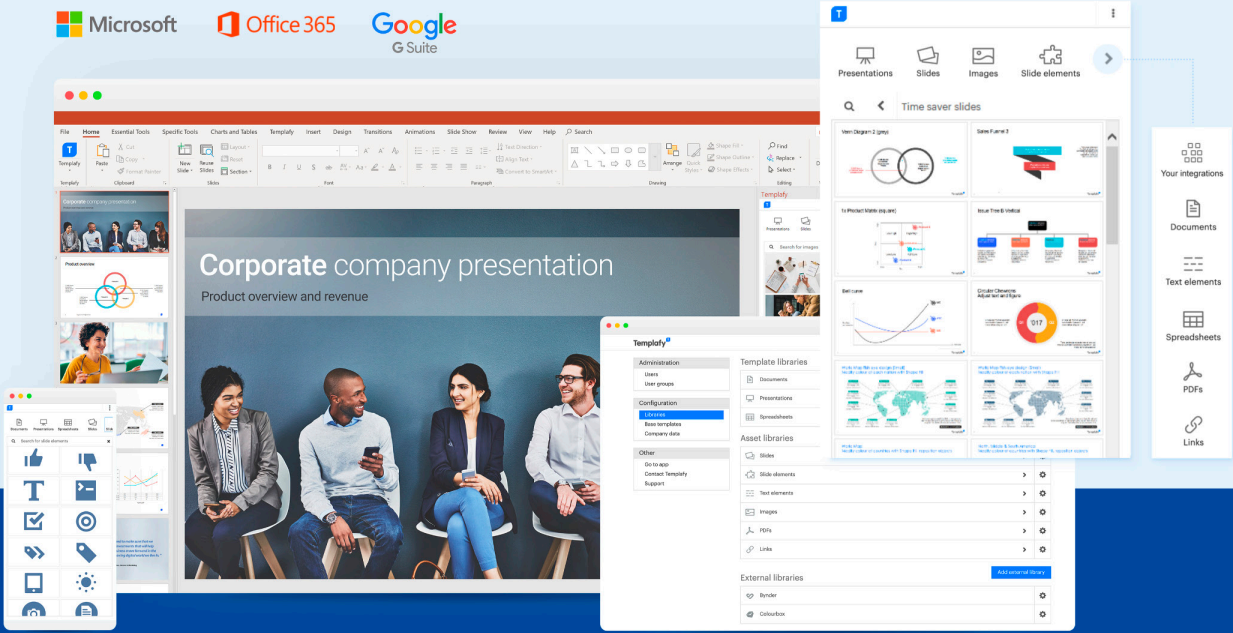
Microsoft Office 365 Google G Suite

File Home Essential Tools Specific Tools Charts and Tables Templafy Insert Design Transitions Animations Slide Show Review View Help Search

Templafy Paste Cut Copy Format Painter New Slide Reuse Slides Layout Reset Section Text Direction Align Text Convert to SmartArt Arrange Quick Styles Shape Fill Shape Outline Shape Effects Find Replace Select

Templafy Clipboard Slides Font Paragraph Drawing Editing

Corporate company presentation

Product overview

Corporate company presentation
Product overview and revenue

Templafy
Presentations Slides
Search for images

Documents Presentations Spreadsheets Slides
Search for slide elements

Templafy
Administration
Users
User groups
Configuration
Libraries
Base templates
Company data
Other
Go to app
Contact Templafy
Support

Template libraries
Documents
Presentations
Spreadsheets
Asset libraries
Slides
Slide elements
Text elements
Images
PDFs
Links
External libraries
Add external library
Bynder
Colourbox

T
Presentations Slides Images Slide elements
Time saver slides
Venn Diagram 2 (grey)
Sales Funnel 3
Product Matrix (square)
Issue Tree 6 Vertical
Bell curve
Circular Chevrons Adjust text and figure
217
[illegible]
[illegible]

Your integrations
Documents
Text elements
Spreadsheets
PDFs
Links